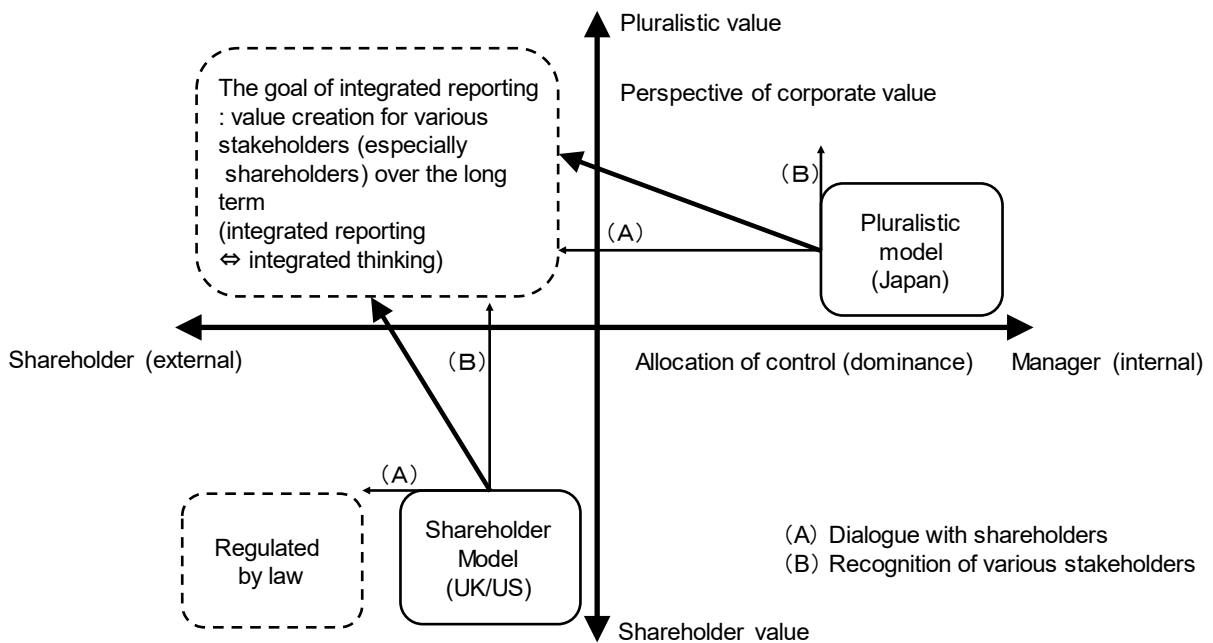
Pluralistic value

The goal of integrated reporting : value creation for various stakeholders (especially shareholders) over the long term (integrated reporting ⇔ integrated thinking)

Perspective of corporate value

(B)

(A)

Pluralistic model (Japan)

Shareholder (external)

(B)

Allocation of control (dominance)

Manager (internal)

(A)

Regulated by law

Shareholder Model (UK/US)

(A) Dialogue with shareholders
(B) Recognition of various stakeholders

Shareholder value